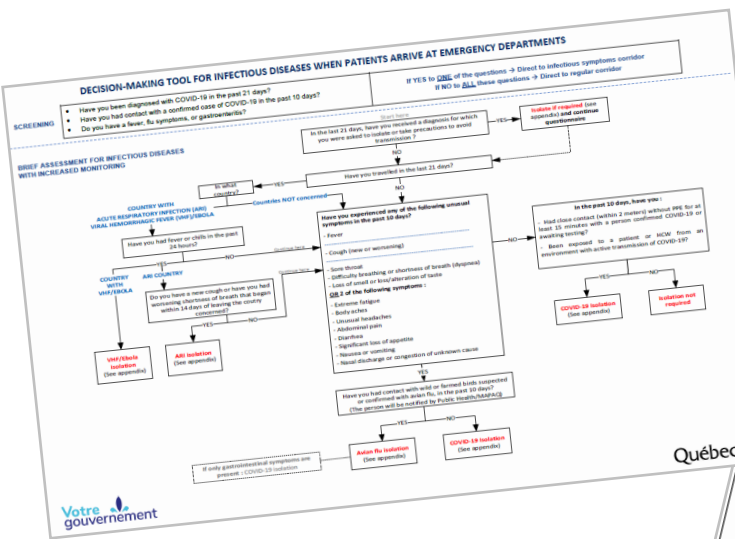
DECISION-MAKING TOOL FOR INFECTIOUS DISEASES WHEN PATIENTS ARRIVE AT EMERGENCY DEPARTMENTS

SCREENING

- Have you been diagnosed with COVID-19 in the past 21 days?
- Have you had contact with a confirmed case of COVID-19 in the past 10 days?
- Do you have a fever, flu symptoms, or gastroenteritis?

If YES to ONE of the questions → Direct to infectious symptoms corridor
If NO to ALL these questions → Direct to regular corridor

BRIEF ASSESSMENT FOR INFECTIOUS DISEASES WITH INCREASED MONITORING

Start here

In the last 21 days, have you received a diagnosis for which you were asked to isolate or take precautions to avoid transmission ?

YES

Isolate if required (see appendix) and continue questionnaire

NO

Have you travelled in the last 21 days?

YES

In what country?

Countries NOT concerned

NO

COUNTRY WITH ACUTE RESPIRATORY INFECTION (ARI) VIRAL HEMORRHAGIC FEVER (VHF)/EBOLA

Have you had fever or chills in the past 24 hours?

YES

NO

Continue here

COUNTRY WITH VHF/EBOLA

ARI COUNTRY

Do you have a new cough or have you had worsening shortness of breath that began within 14 days of leaving the country concerned?

Continue here

YES

NO

VHF/Ebola Isolation (See appendix)

ARI isolation (See appendix)

Have you experienced any of the following unusual symptoms in the past 10 days?

- Fever

- Cough (new or worsening)

- Sore throat
- Difficulty breathing or shortness of breath (dyspnea)
- Loss of smell or loss/alteration of taste

OR 2 of the following symptoms :

- Extreme fatigue
- Body aches
- Unusual headaches
- Abdominal pain
- Diarrhea
- Significant loss of appetite
- Nausea or vomiting
- Nasal discharge or congestion of unknown cause

NO

In the past 10 days, have you :

- Had close contact (within 2 meters) without PPE for at least 15 minutes with a person confirmed COVID-19 or awaiting testing?

- Been exposed to a patient or HCW from an environment with active transmission of COVID-19?

YES

NO

COVID-19 Isolation (See appendix)

Isolation not required

YES

Have you had contact with wild or farmed birds suspected or confirmed with avian flu, in the past 10 days? (The person will be notified by Public Health/MAPAQ)

YES

NO

Avian flu isolation (See appendix)

COVID-19 isolation (See appendix)

If only gastrointestinal symptoms are present : COVID-19 isolation

Votre gouvernement

Québec